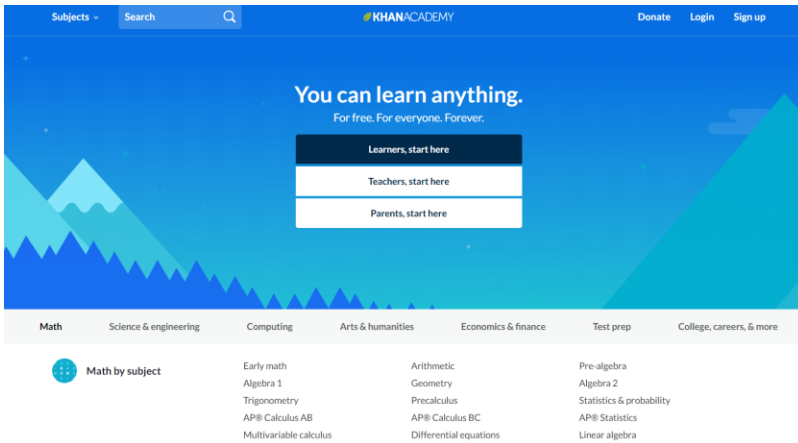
Subjects Search KHANACADEMY Donate Login Sign up

You can learn anything.

For free. For everyone. Forever.

Learners, start here

Teachers, start here

Parents, start here

Math Science & engineering Computing Arts & humanities Economics & finance Test prep College, careers, & more

Math by subject

Early math
Algebra 1
Trigonometry
AP® Calculus AB
Multivariable calculus

Arithmetic
Geometry
Precalculus
AP® Calculus BC
Differential equations

Pre-algebra
Algebra 2
Statistics & probability
AP® Statistics
Linear algebra